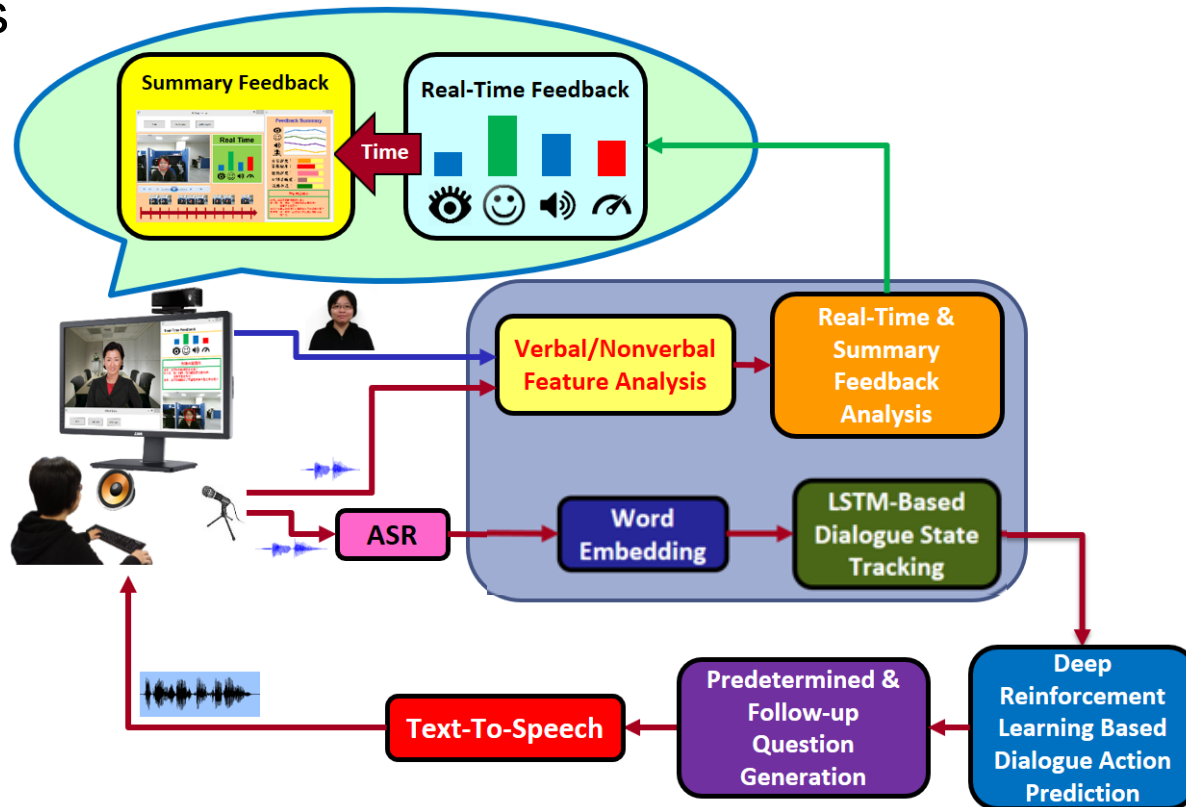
Summary Feedback

Real Time

Feedback Summary

Real-Time Feedback

Time

Verbal/Nonverbal Feature Analysis

Real-Time & Summary Feedback Analysis

ASR

Word Embedding

LSTM-Based Dialogue State Tracking

Deep Reinforcement Learning Based Dialogue Action Prediction

Predetermined & Follow-up Question Generation

Text-To-Speech